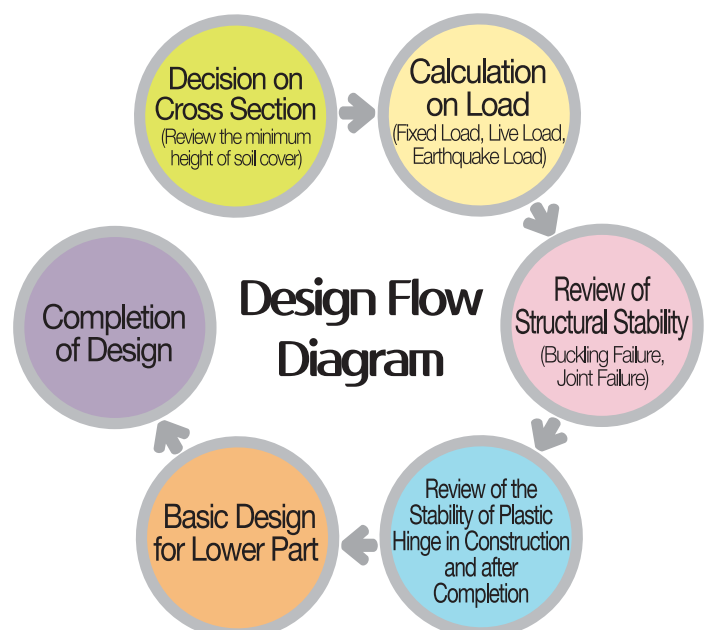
Decision on Cross Section
(Review the minimum height of soil cover)

Calculation on Load
(Fixed Load, Live Load, Earthquake Load)

Review of Structural Stability
(Buckling Failure, Joint Failure)

Review of the Stability of Plastic Hinge in Construction and after Completion

Basic Design for Lower Part

Completion of Design

Design Flow Diagram